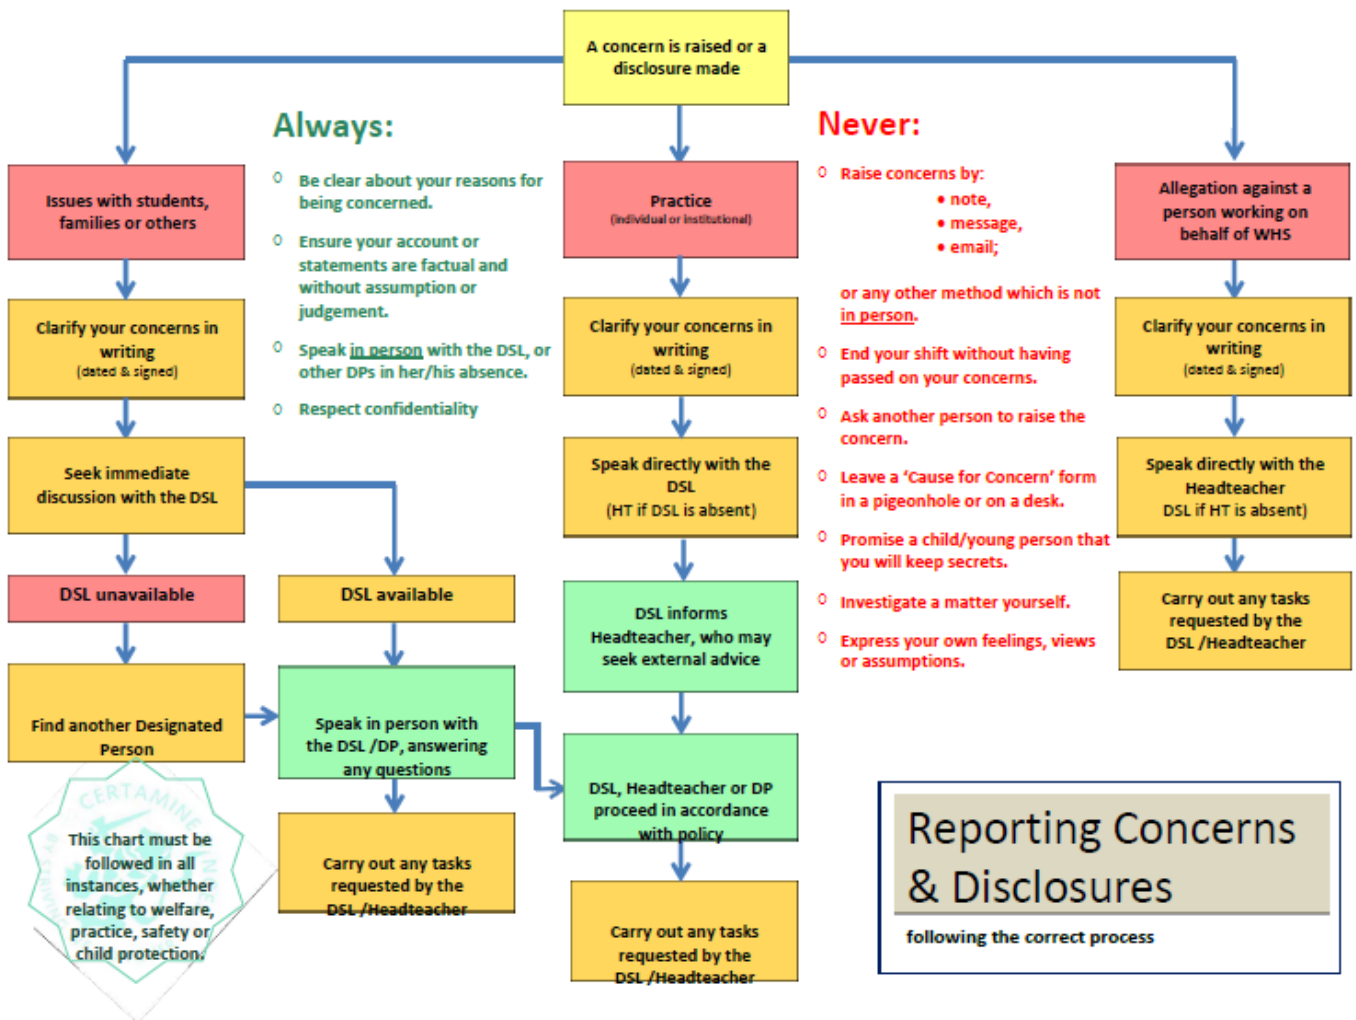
A concern is raised or a disclosure made

Issues with students, families or others

Clarify your concerns in writing
(dated & signed)

Seek immediate discussion with the DSL

DSL unavailable

Find another Designated Person

DSL available

Speak in person with the DSL /DP, answering any questions

Carry out any tasks requested by the DSL /Headteacher

CERTAMINE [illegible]

This chart must be followed in all instances, whether relating to welfare, practice, safety or child protection.

Always:

Be clear about your reasons for being concerned.

Ensure your account or statements are factual and without assumption or judgement.

Speak in person with the DSL, or other DPs in her/his absence.

Respect confidentiality

Practice
(individual or institutional)

Clarify your concerns in writing
(dated & signed)

Speak directly with the DSL
(HT if DSL is absent)

DSL informs Headteacher, who may seek external advice

DSL, Headteacher or DP proceed in accordance with policy

Carry out any tasks requested by the DSL /Headteacher

Never:

Raise concerns by:
• note,
• message,
• email;

or any other method which is not in person.

End your shift without having passed on your concerns.

Ask another person to raise the concern.

Leave a 'Cause for Concern' form in a pigeonhole or on a desk.

Promise a child/young person that you will keep secrets.

Investigate a matter yourself.

Express your own feelings, views or assumptions.

Allegation against a person working on behalf of WHS

Clarify your concerns in writing
(dated & signed)

Speak directly with the Headteacher
DSL if HT is absent)

Carry out any tasks requested by the DSL /Headteacher

Reporting Concerns & Disclosures

following the correct process